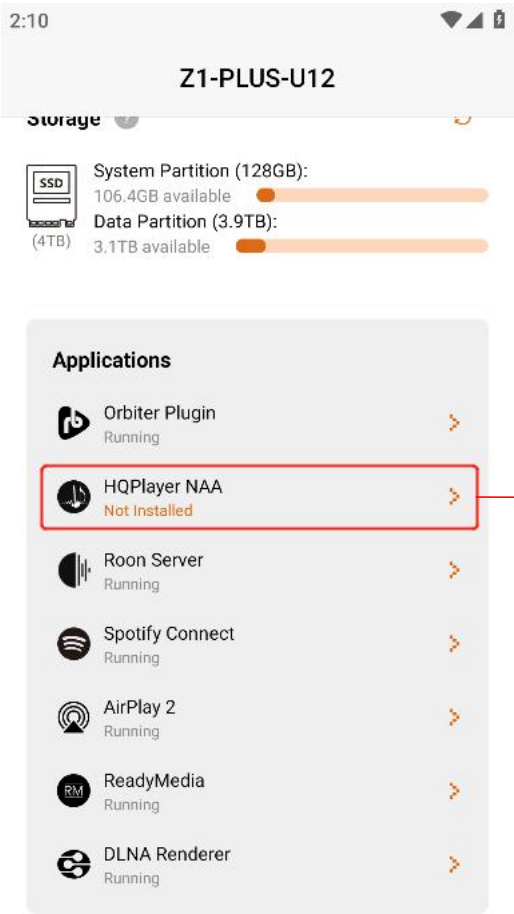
2:10

Z1-PLUS-U12

Storage

SSD
(4TB)

System Partition (128GB):
106.4GB available

Data Partition (3.9TB):
3.1TB available

Applications

Orbiter Plugin
Running

HQPlayer NAA
Not Installed

Roon Server
Running

Spotify Connect
Running

AirPlay 2
Running

RM
ReadyMedia
Running

DLNA Renderer
Running